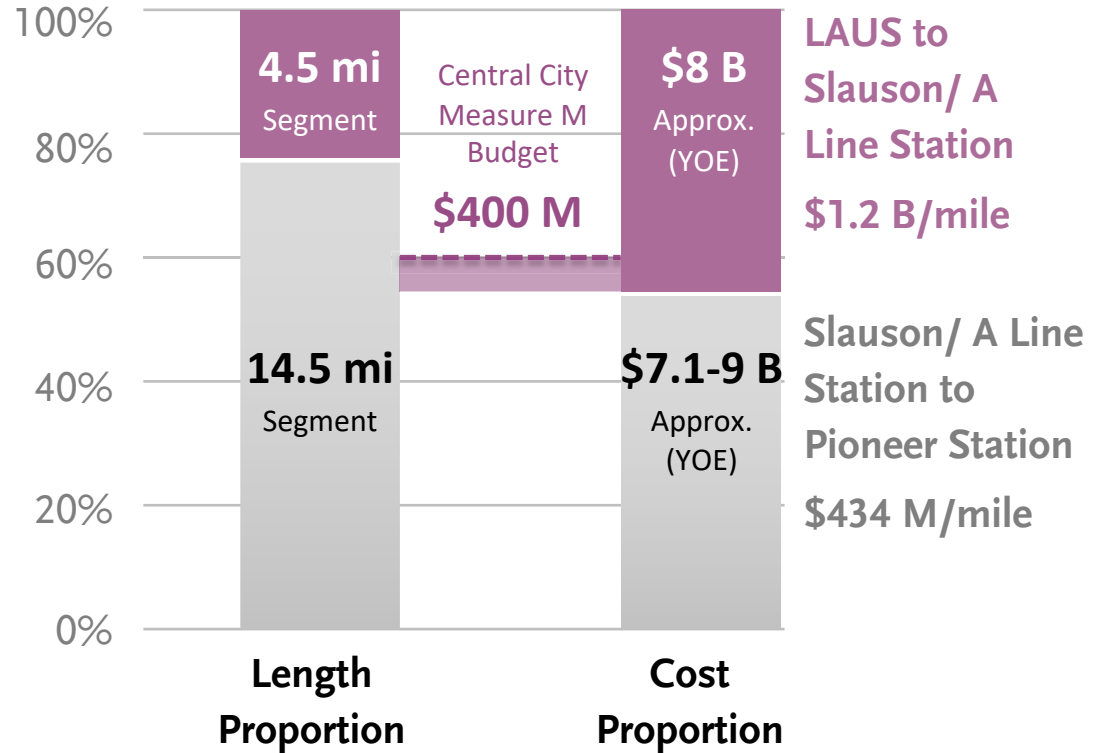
100%
80%
60%
40%
20%
0%

4.5 mi
Segment

14.5 mi
Segment

Central City Measure M Budget

$400 M

$8 B
Approx.
(YOE)

$7.1-9 B
Approx.
(YOE)

LAUS to Slauson/ A Line Station
$1.2 B/mile

Slauson/ A Line Station to Pioneer Station
$434 M/mile

Length Proportion

Cost Proportion